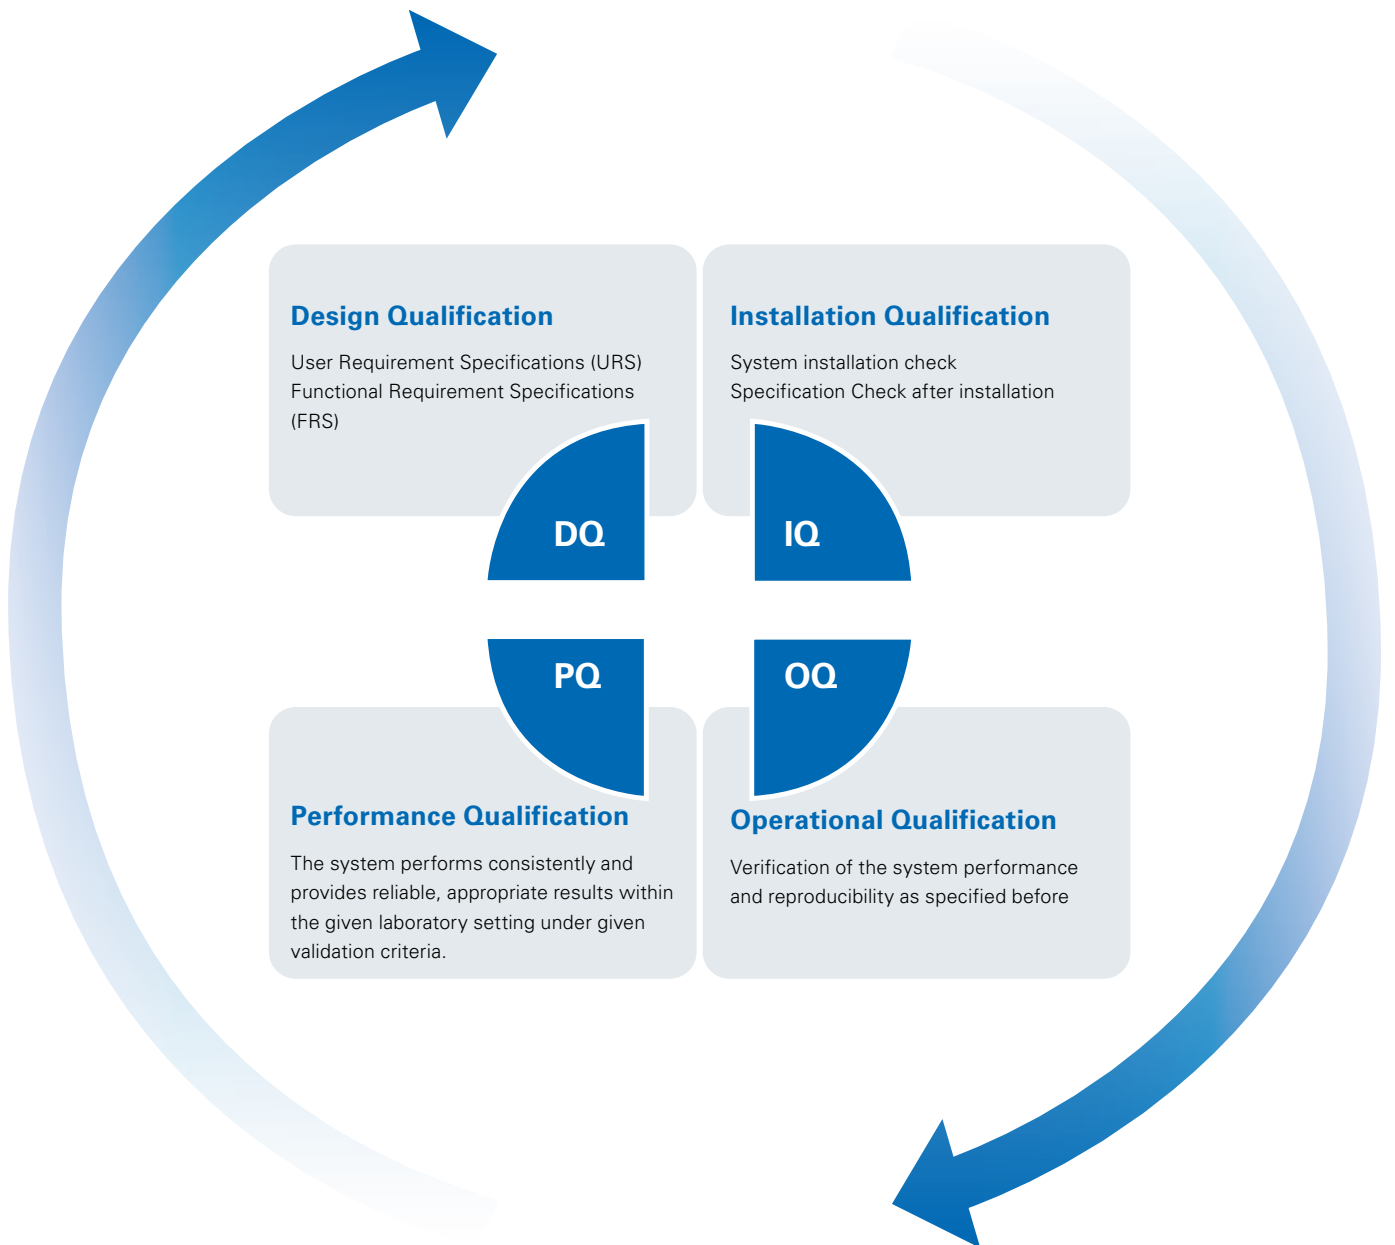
Design Qualification

User Requirement Specifications (URS)
Functional Requirement Specifications (FRS)

Installation Qualification

System installation check
Specification Check after installation

DQ

IQ

PQ

OQ

Performance Qualification

The system performs consistently and provides reliable, appropriate results within the given laboratory setting under given validation criteria.

Operational Qualification

Verification of the system performance and reproducibility as specified before